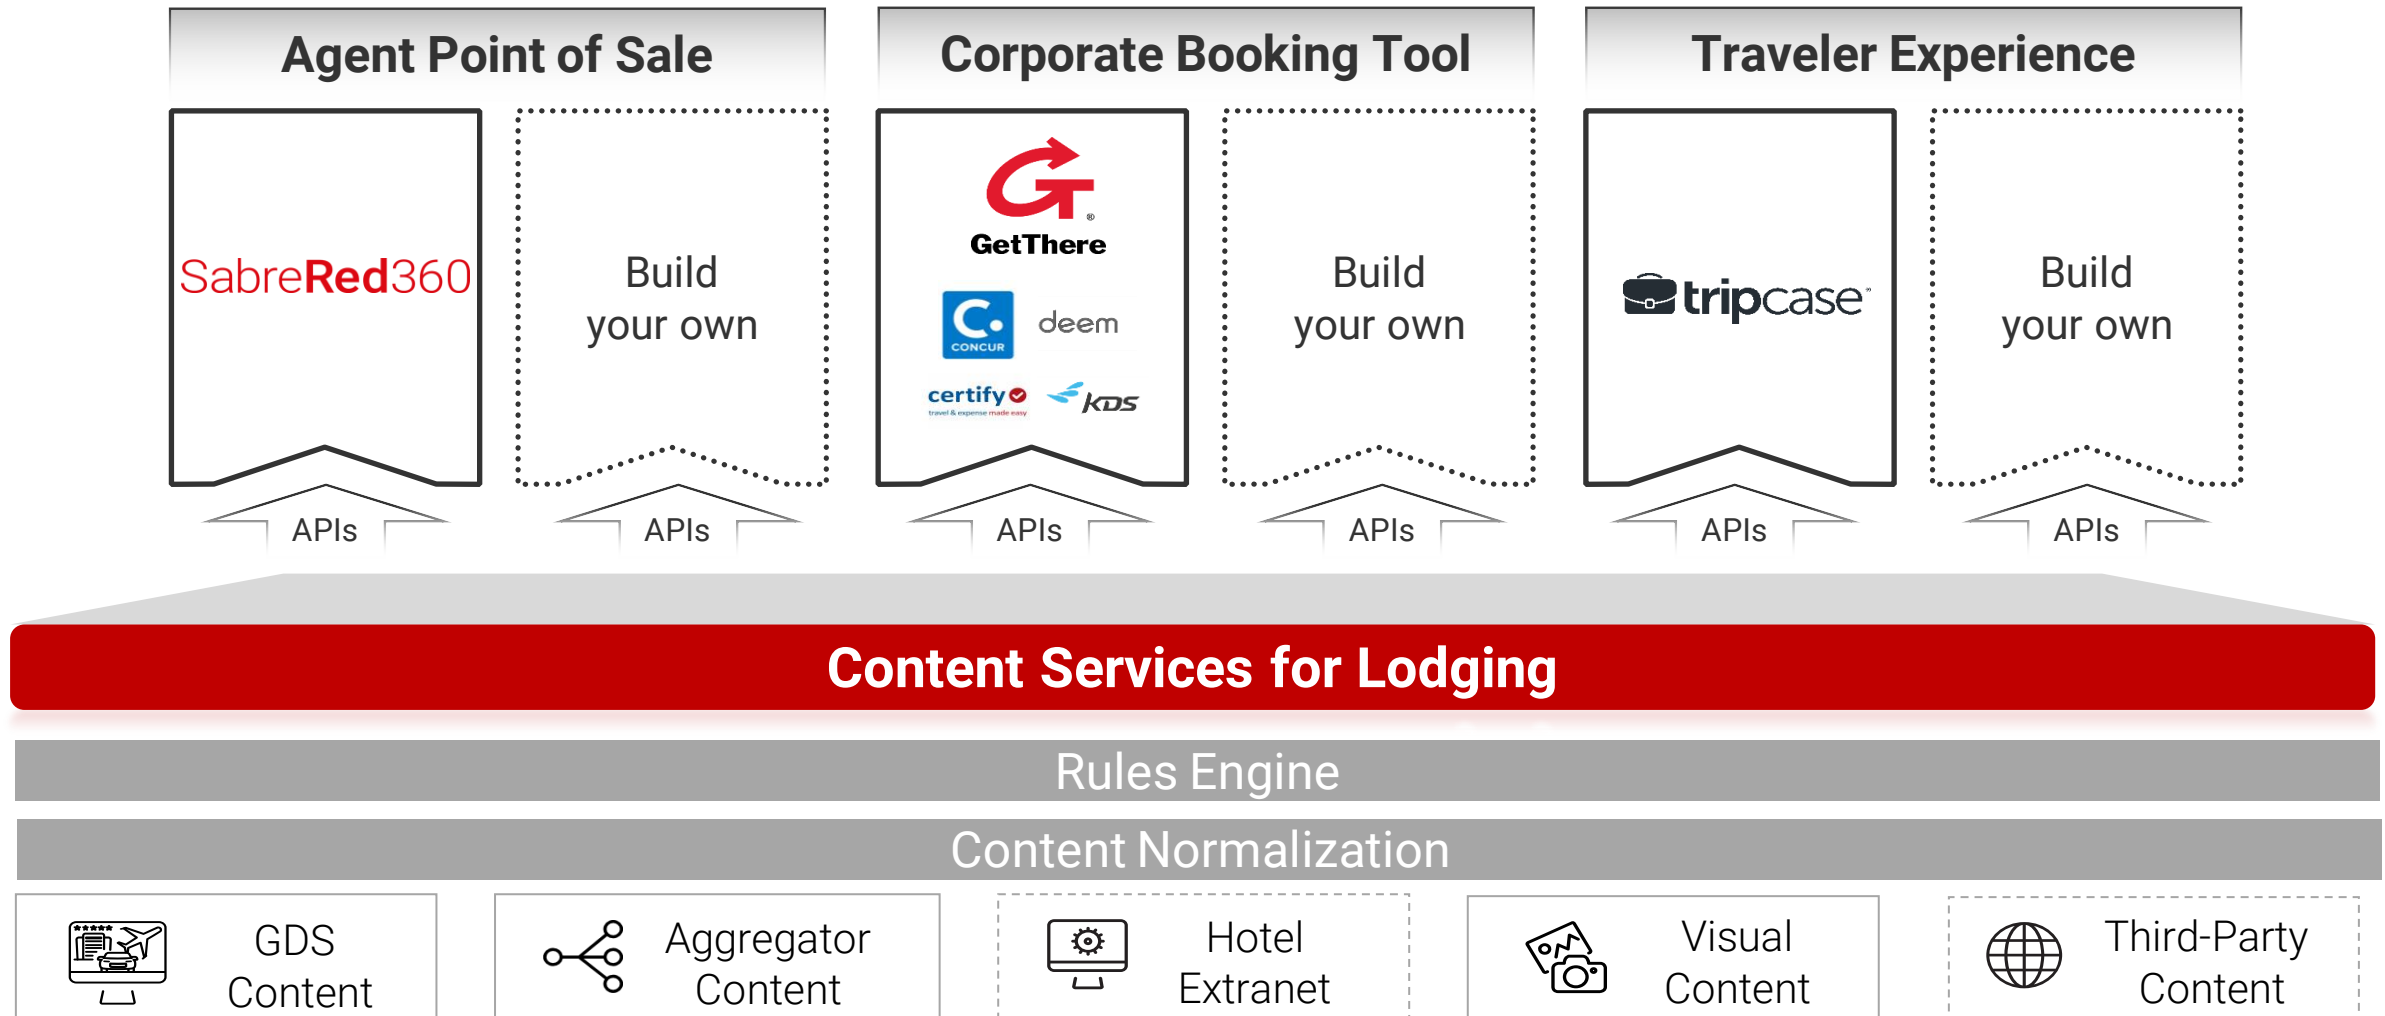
Agent Point of Sale

Corporate Booking Tool

Traveler Experience

SabreRed360

Build your own

GetThere

CONCUR

deem

certify
travel & expense made easy

KDS

Build your own

tripcase

Build your own

APIs

APIs

APIs

APIs

APIs

APIs

Content Services for Lodging

Rules Engine

Content Normalization

GDS Content

Aggregator Content

Hotel Extranet

Visual Content

Third-Party Content